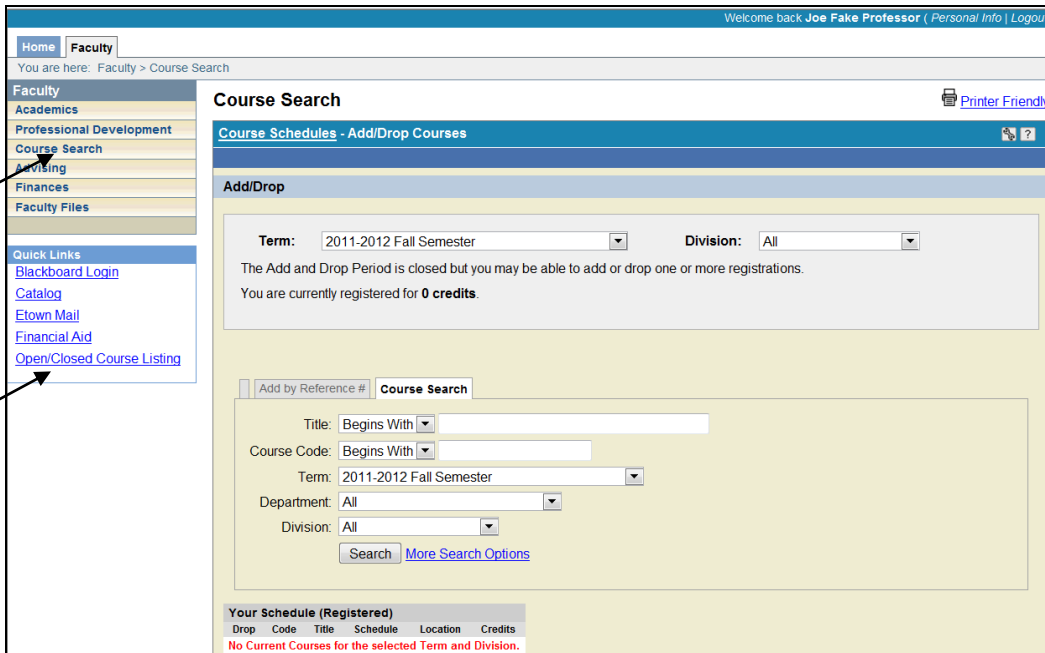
Welcome back Joe Fake Professor ( Personal Info | Logou

Home Faculty

You are here: Faculty > Course Search

Faculty
Academics
Professional Development
Course Search
Advising
Finances
Faculty Files

Quick Links
Blackboard Login
Catalog
Etown Mail
Financial Aid
Open/Closed Course Listing

Course Search

Printer Friendly

Course Schedules - Add/Drop Courses

Add/Drop

Term: 2011-2012 Fall Semester
Division: All

The Add and Drop Period is closed but you may be able to add or drop one or more registrations.

You are currently registered for **0 credits**.

Add by Reference # Course Search

Title: Begins With
Course Code: Begins With
Term: 2011-2012 Fall Semester
Department: All
Division: All

Search More Search Options

Your Schedule (Registered)

| Drop | Code | Title | Schedule | Location | Credits |
|---|---|---|---|---|---|
| No Current Courses for the selected Term and Division. | | | | | |